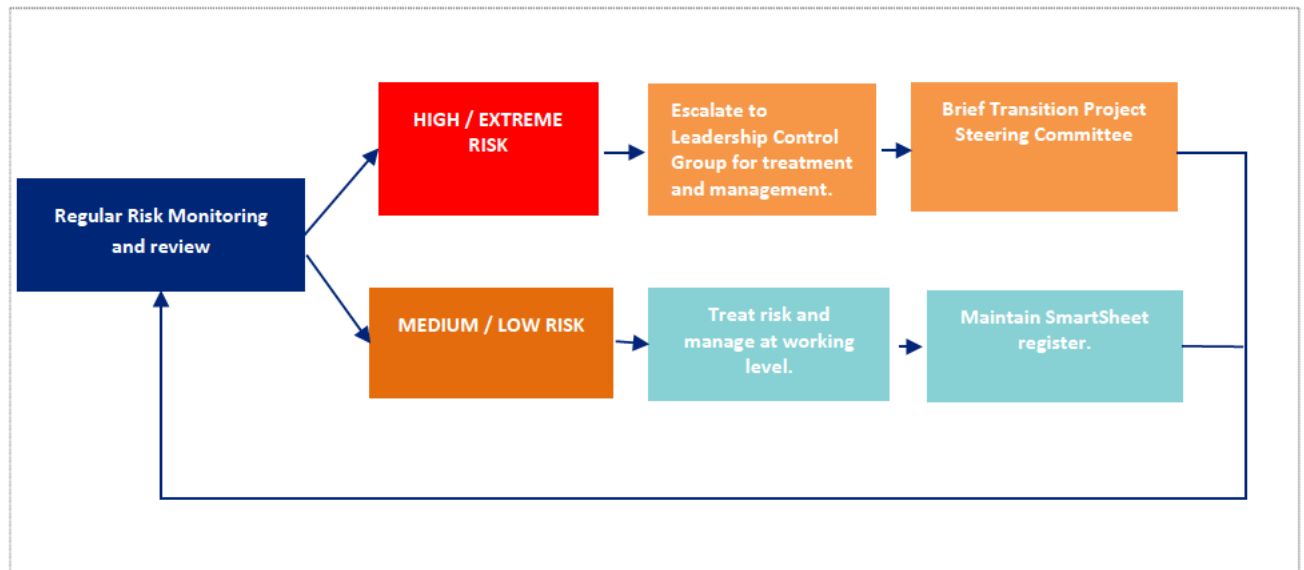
Regular Risk Monitoring and review

HIGH / EXTREME RISK

Escalate to Leadership Control Group for treatment and management.

Brief Transition Project Steering Committee

MEDIUM / LOW RISK

Treat risk and manage at working level.

Maintain SmartSheet register.